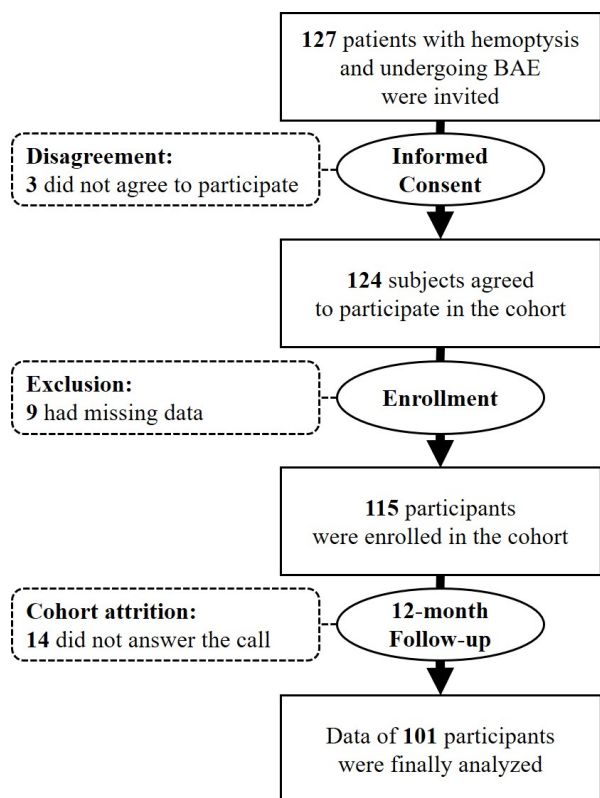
127 patients with hemoptysis and undergoing BAE were invited

Disagreement:
3 did not agree to participate

Informed Consent

124 subjects agreed to participate in the cohort

Exclusion:
9 had missing data

Enrollment

115 participants were enrolled in the cohort

Cohort attrition:
14 did not answer the call

12-month Follow-up

Data of 101 participants were finally analyzed